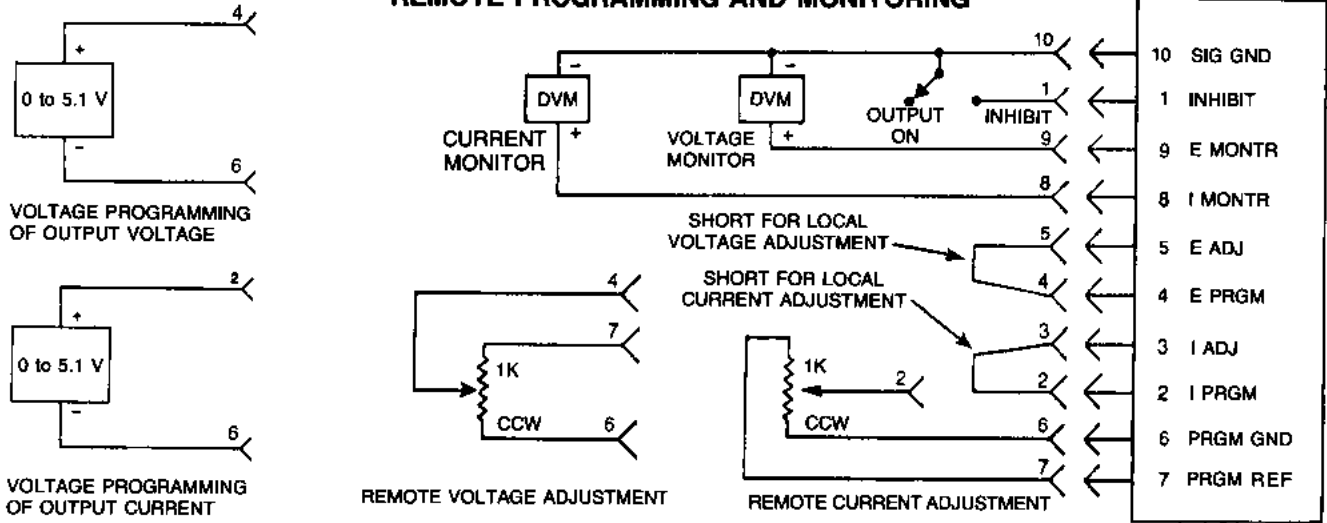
REMOTE PROGRAMMING AND MONITORING

4
+
0 to 5.1 V
-
6

VOLTAGE PROGRAMMING OF OUTPUT VOLTAGE

2
+
0 to 5.1 V
-
6

VOLTAGE PROGRAMMING OF OUTPUT CURRENT

DVM
-
+
CURRENT MONITOR

DVM
-
+
VOLTAGE MONITOR

OUTPUT ON

INHIBIT

10
1
9
8

SHORT FOR LOCAL VOLTAGE ADJUSTMENT

5
4

SHORT FOR LOCAL CURRENT ADJUSTMENT

3
2

4
7
1K
CCW
6

REMOTE VOLTAGE ADJUSTMENT

1K
2
CCW
6
7

REMOTE CURRENT ADJUSTMENT

10 SIG GND
1 INHIBIT
9 E MONTR
8 I MONTR
5 E ADJ
4 E PRGM
3 I ADJ
2 I PRGM
6 PRGM GND
7 PRGM REF